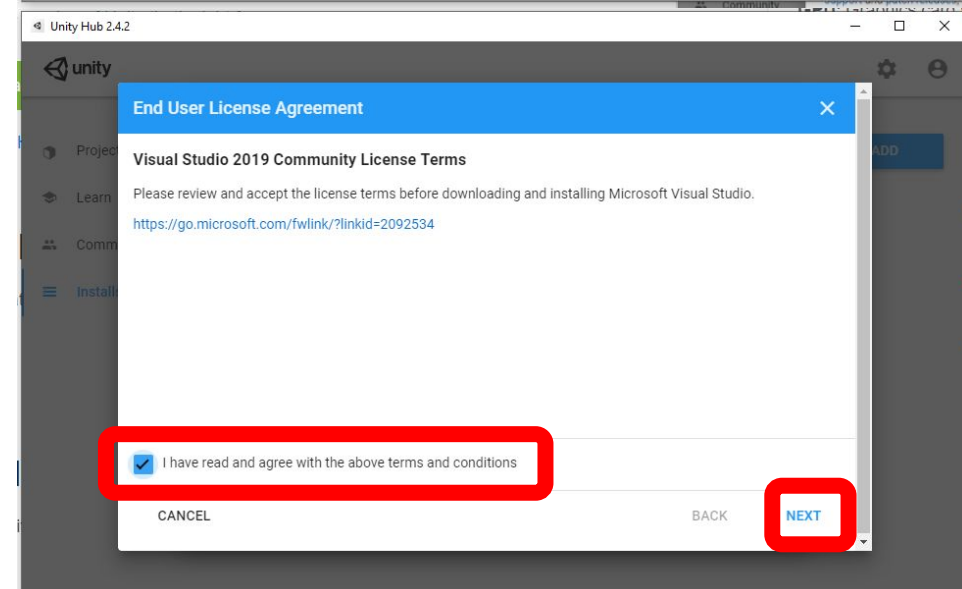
Unity Hub 2.4.2

unity

Project

Learn

Comm

Install

ADD

End User License Agreement

Visual Studio 2019 Community License Terms

Please review and accept the license terms before downloading and installing Microsoft Visual Studio.

https://go.microsoft.com/fwlink/?linkid=2092534

I have read and agree with the above terms and conditions

CANCEL

BACK

NEXT